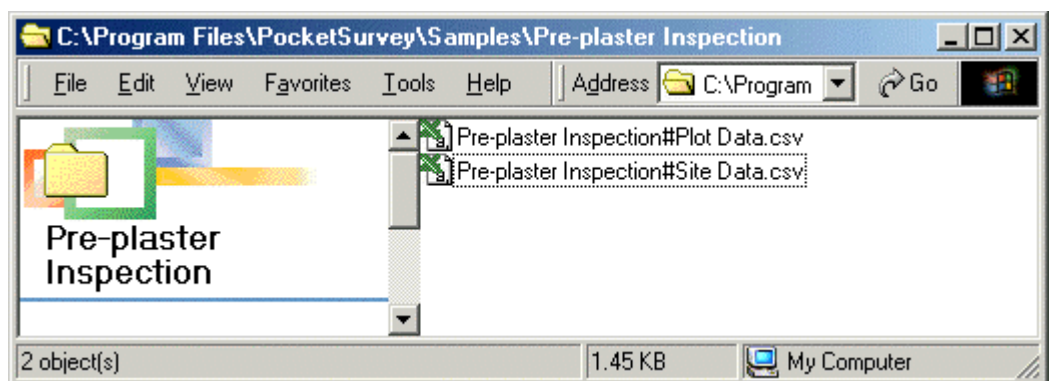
C:\Program Files\PocketSurvey\Samples\Pre-plaster Inspection

File Edit View Favorites Tools Help Address C:\Program Go

Pre-plaster Inspection

Pre-plaster Inspection#Plot Data.csv
Pre-plaster Inspection#Site Data.csv

2 object(s) 1.45 KB My Computer